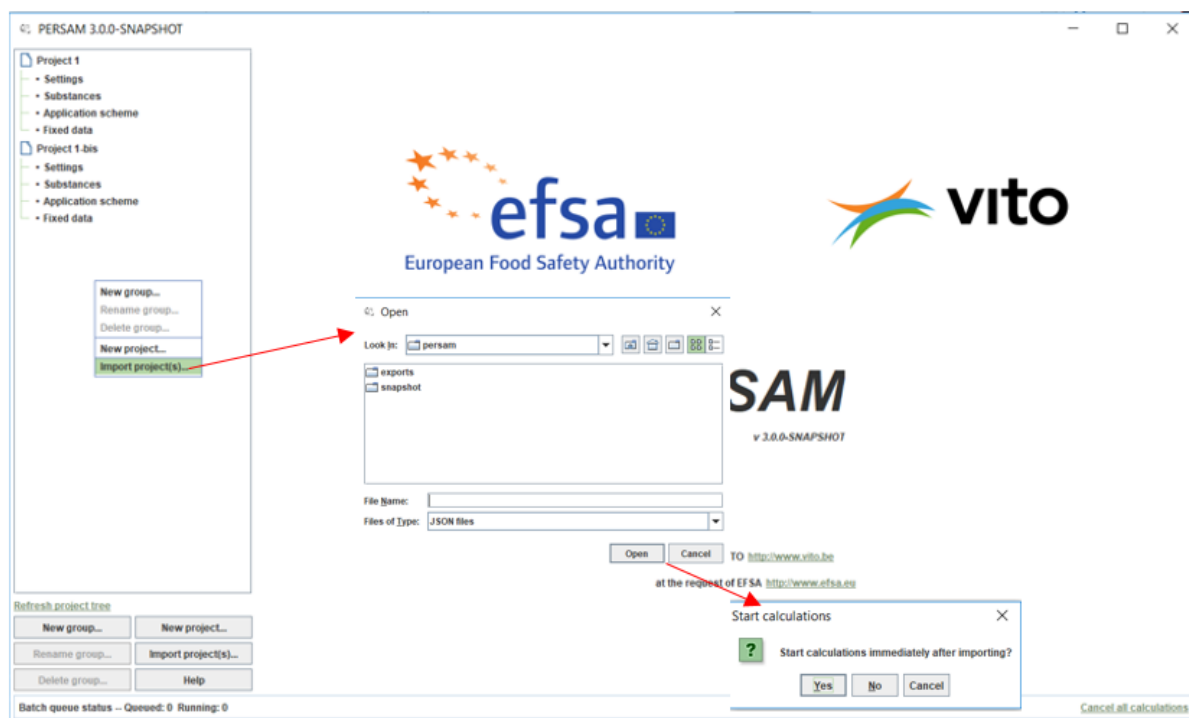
PERSAM 3.0.0-SNAPSHOT

Project 1
Settings
Substances
Application scheme
Fixed data
Project 1-bis
Settings
Substances
Application scheme
Fixed data

New group...
Rename group...
Delete group...
New project...
Import project(s)...

efsa
European Food Safety Authority

vito

Open
Look In: persam
exports
snapshot
File Name:
Files of Type: JSON files
Open Cancel

SAM
v 3.0.0-SNAPSHOT

TO http://www.vito.be
at the request of EFSA http://www.efsa.eu

Start calculations
Start calculations immediately after importing?
Yes No Cancel

Refresh project tree
New group... New project...
Rename group... Import project(s)...
Delete group... Help

Batch queue status -- Queued: 0 Running: 0
Cancel all calculations